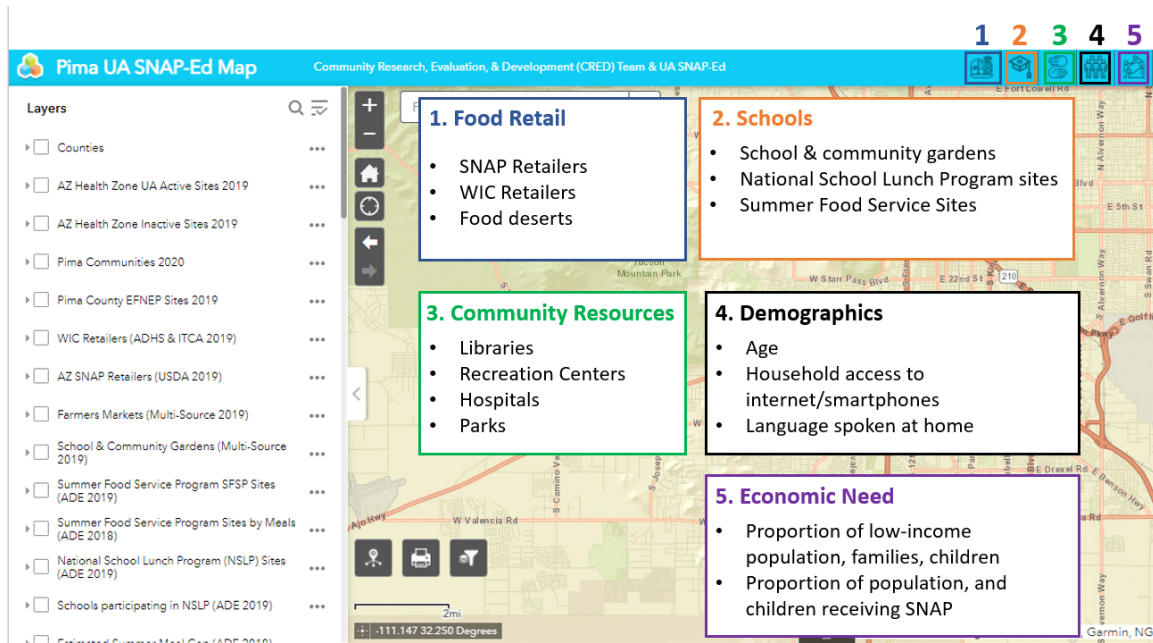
Pima UA SNAP-Ed Map

Community Research, Evaluation, & Development (CRED) Team & UA SNAP-Ed

1 2 3 4 5

Layers

Counties

AZ Health Zone UA Active Sites 2019

AZ Health Zone Inactive Sites 2019

Pima Communities 2020

Pima County EFNEP Sites 2019

WIC Retailers (ADHS & ITCA 2019)

AZ SNAP Retailers (USDA 2019)

Farmers Markets (Multi-Source 2019)

School & Community Gardens (Multi-Source 2019)

Summer Food Service Program SFSP Sites (ADE 2019)

Summer Food Service Program Sites by Meals (ADE 2018)

National School Lunch Program (NSLP) Sites (ADE 2019)

Schools participating in NSLP (ADE 2019)

1. Food Retail
• SNAP Retailers
• WIC Retailers
• Food deserts

2. Schools
• School & community gardens
• National School Lunch Program sites
• Summer Food Service Sites

3. Community Resources
• Libraries
• Recreation Centers
• Hospitals
• Parks

4. Demographics
• Age
• Household access to internet/smartphones
• Language spoken at home

5. Economic Need
• Proportion of low-income population, families, children
• Proportion of population, and children receiving SNAP

E Fort Lowell Rd
E 5th St
W Starr Pass Blvd
E 22nd St
210
E Drexel Rd
E Benson Hwy
W Valencia Rd
Ajo Hwy
Tucson Mountain Park
2mi
-111.147 32.250 Degrees
Garmin, NG